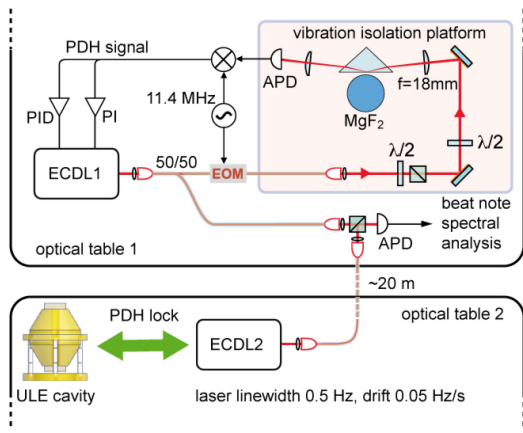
PDH signal

vibration isolation platform

APD

f=18mm

11.4 MHz

MgF$_2$

PID

PI

$\lambda/2$

ECDL1

50/50

EOM

$\lambda/2$

beat note spectral analysis

APD

optical table 1

~20 m

optical table 2

PDH lock

ECDL2

ULE cavity

laser linewidth 0.5 Hz, drift 0.05 Hz/s